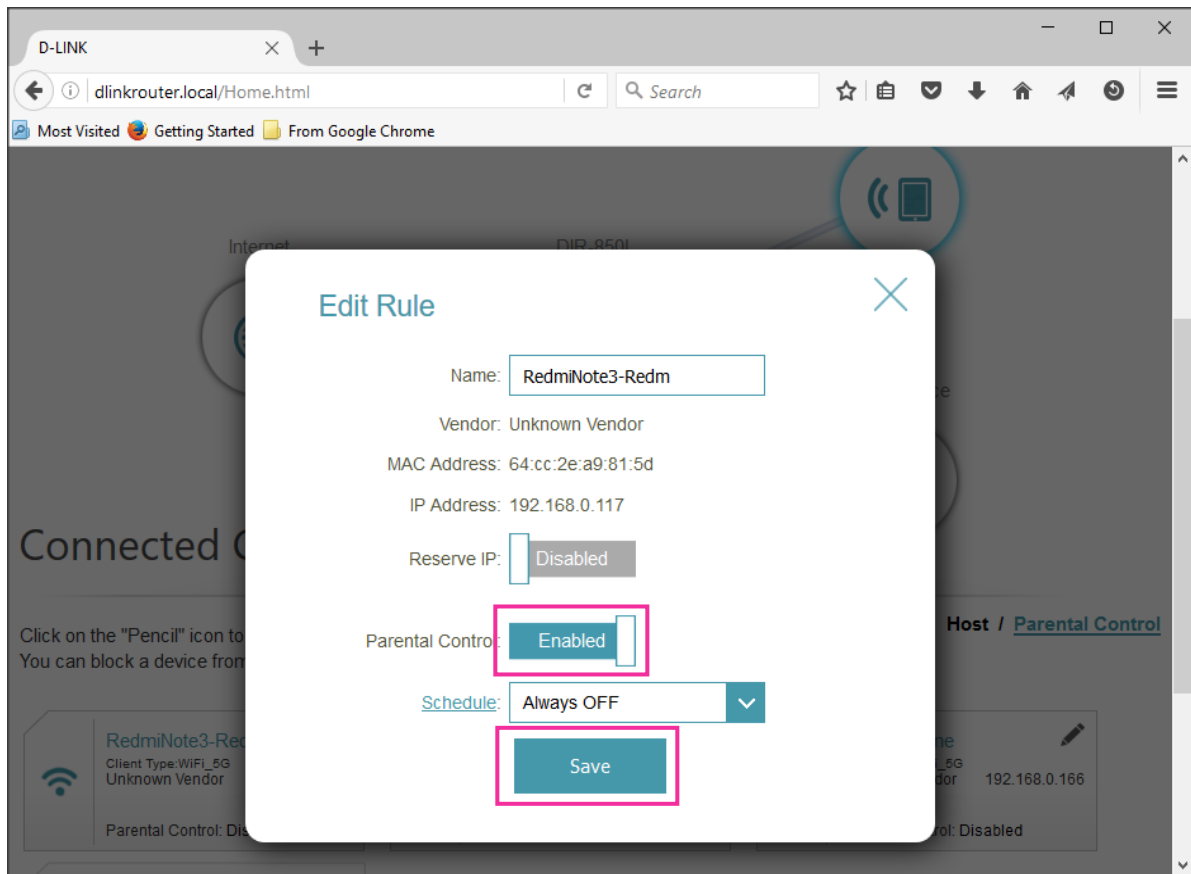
D-LINK

dlinkrouter.local/Home.html

Search

Most Visited Getting Started From Google Chrome

Internet

DIR-850L

Connected C

Click on the "Pencil" icon to
You can block a device from

Host / Parental Control

RedmiNote3-Re
Client Type:WiFi_5G
Unknown Vendor

Parental Control: Dis

ne
_5G
dor 192.168.0.166

ol: Disabled

Edit Rule

Name: RedmiNote3-Redm

Vendor: Unknown Vendor

MAC Address: 64:cc:2e:a9:81:5d

IP Address: 192.168.0.117

Reserve IP: Disabled

Parental Control: Enabled

Schedule: Always OFF

Save